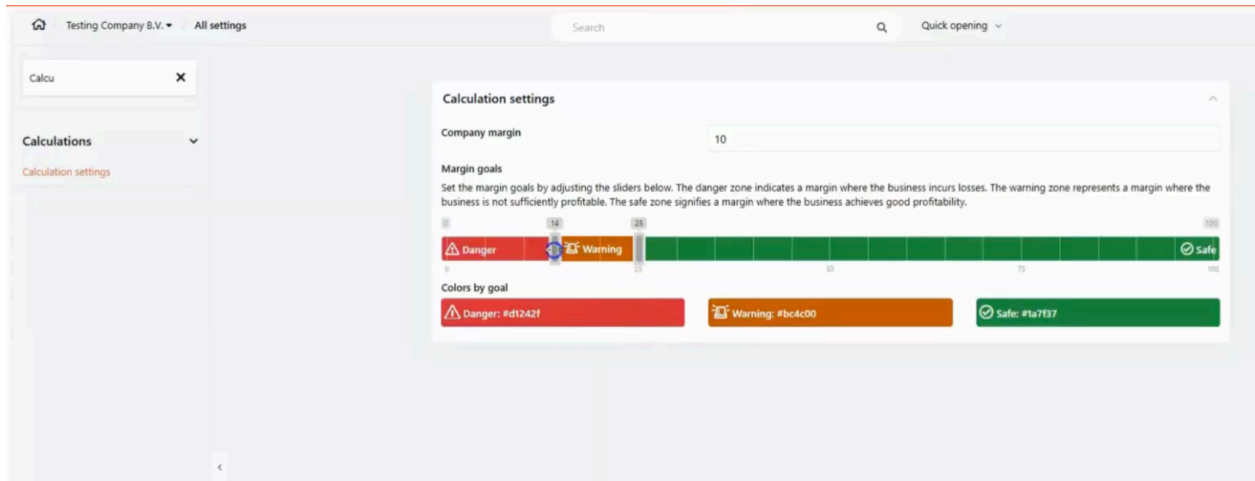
Testing Company B.V. ▾ All settings

Search

Quick opening ⌄

Calcu ✕

Calculations

Calculation settings

Calculation settings

Company margin

10

Margin goals

Set the margin goals by adjusting the sliders below. The danger zone indicates a margin where the business incurs losses. The warning zone represents a margin where the business is not sufficiently profitable. The safe zone signifies a margin where the business achieves good profitability.

0 14 25 100

Danger Warning Safe

0 25 50 75 100

Colors by goal

Danger: #d1242f

Warning: #bc4c00

Safe: #1a7f37